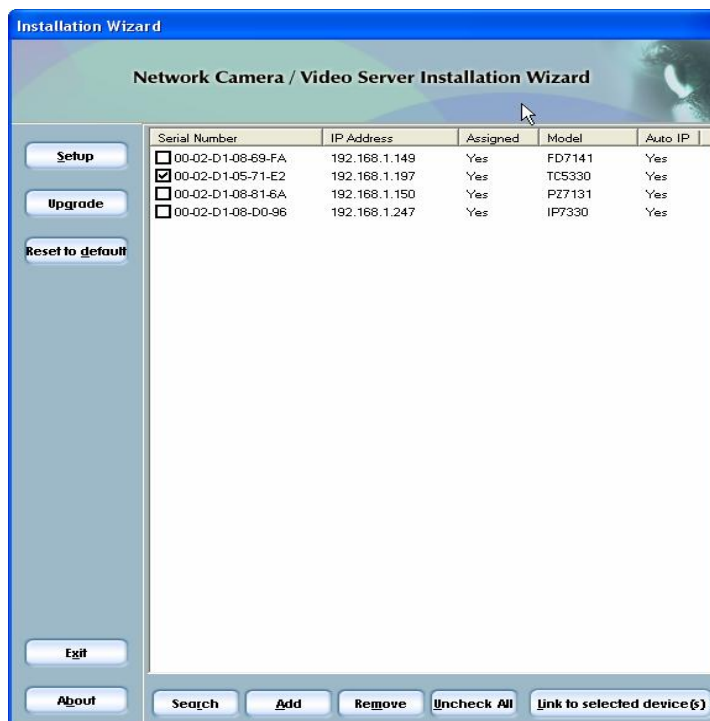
Installation Wizard

Network Camera / Video Server Installation Wizard

Setup

Upgrade

Reset to default

| Serial Number | IP Address | Assigned | Model | Auto IP |
|---|---|---|---|---|
| 00-02-D1-08-69-FA | 192.168.1.149 | Yes | FD7141 | Yes |
| 00-02-D1-05-71-E2 | 192.168.1.197 | Yes | TC5330 | Yes |
| 00-02-D1-08-81-6A | 192.168.1.150 | Yes | PZ7131 | Yes |
| 00-02-D1-08-D0-96 | 192.168.1.247 | Yes | IP7330 | Yes |

Exit

About

Search Add Remove Uncheck All Link to selected device(s)